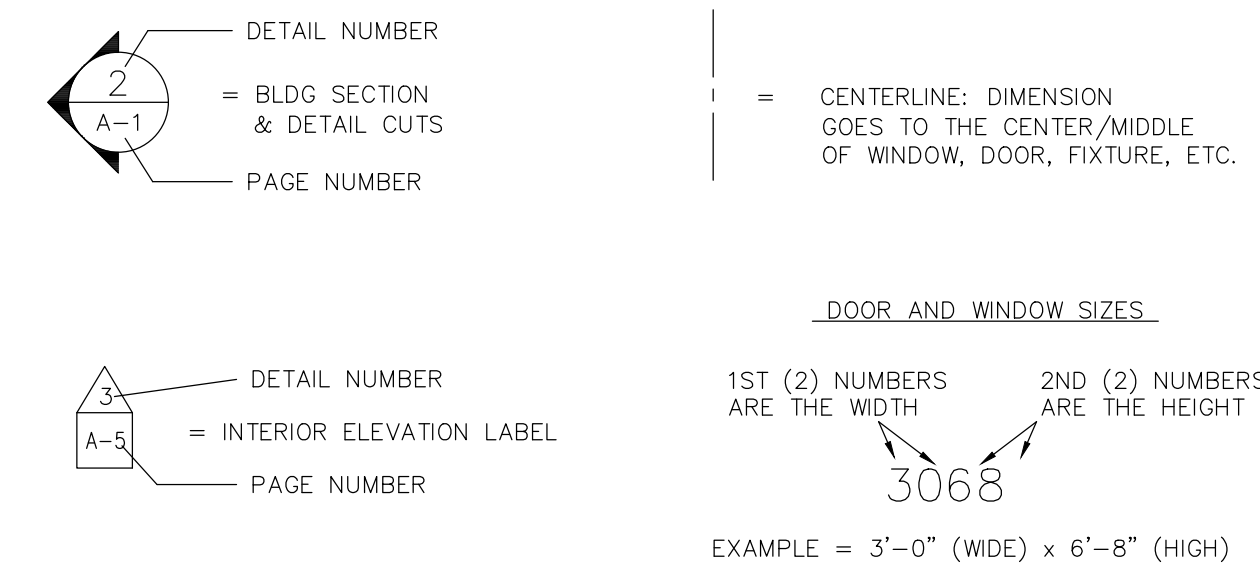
2
A–1
DETAIL NUMBER
= BLDG SECTION & DETAIL CUTS
PAGE NUMBER

= CENTERLINE: DIMENSION GOES TO THE CENTER/MIDDLE OF WINDOW, DOOR, FIXTURE, ETC.

3
A–5
DETAIL NUMBER
= INTERIOR ELEVATION LABEL
PAGE NUMBER

DOOR AND WINDOW SIZES

1ST (2) NUMBERS ARE THE WIDTH
2ND (2) NUMBERS ARE THE HEIGHT
3068
EXAMPLE = 3'–0" (WIDE) x 6'–8" (HIGH)